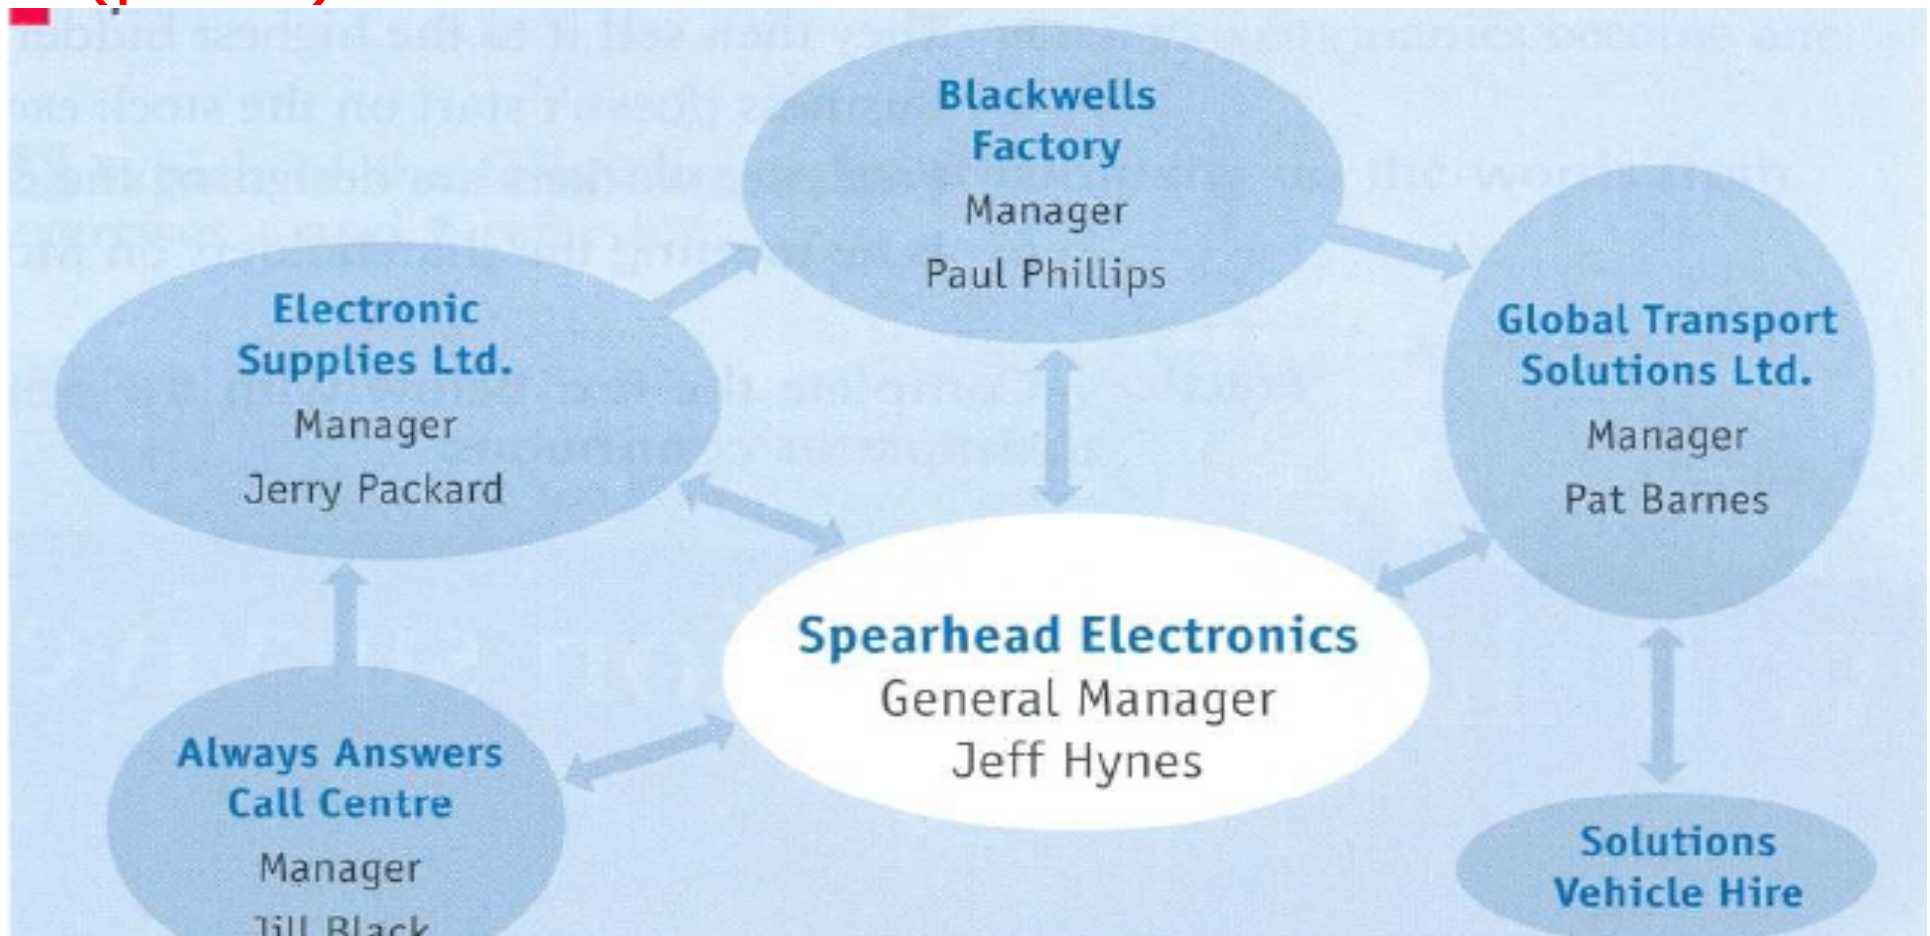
Blackwells Factory
Manager
Paul Phillips

Electronic Supplies Ltd.
Manager
Jerry Packard

Global Transport Solutions Ltd.
Manager
Pat Barnes

Spearhead Electronics
General Manager
Jeff Hynes

Always Answers Call Centre
Manager
Jill Black

Solutions Vehicle Hire